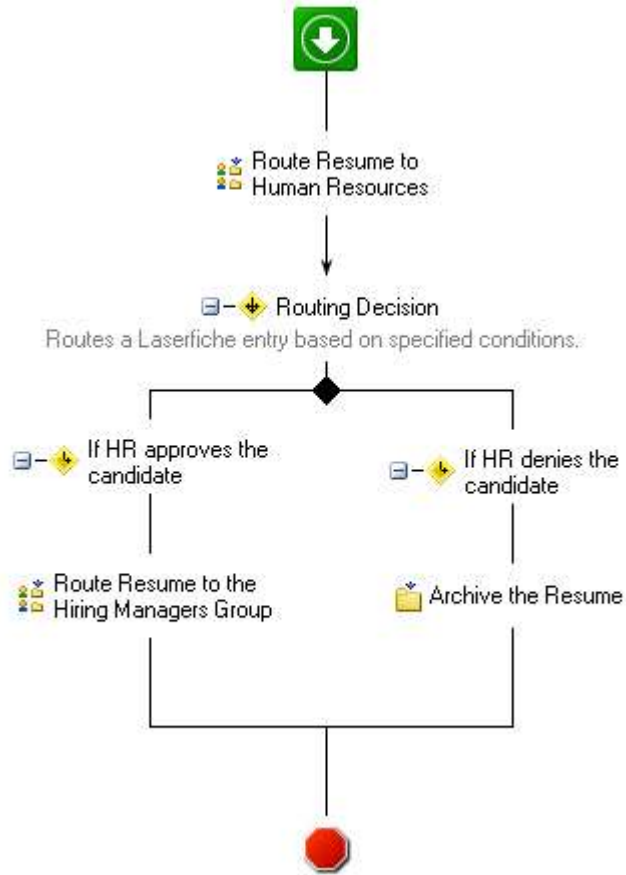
Route Resume to Human Resources

Routing Decision

Routes a Laserfiche entry based on specified conditions.

If HR approves the candidate

If HR denies the candidate

Route Resume to the Hiring Managers Group

Archive the Resume